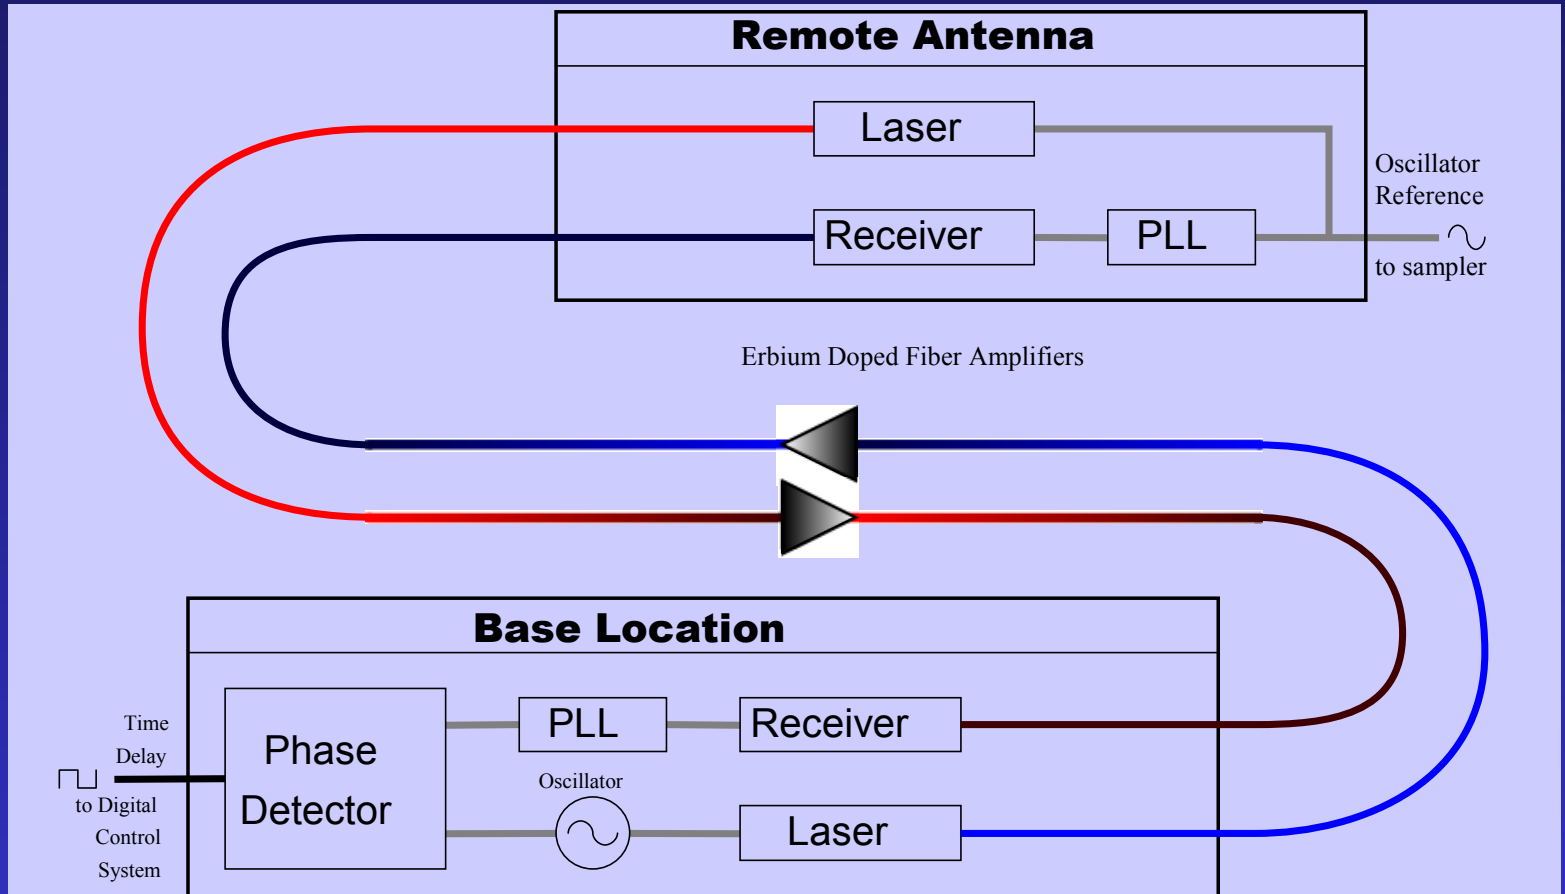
Remote Antenna

Laser

Receiver

PLL

Oscillator Reference

to sampler

Erbium Doped Fiber Amplifiers

Base Location

Phase Detector

PLL

Receiver

Oscillator

Laser

Time Delay

to Digital Control System